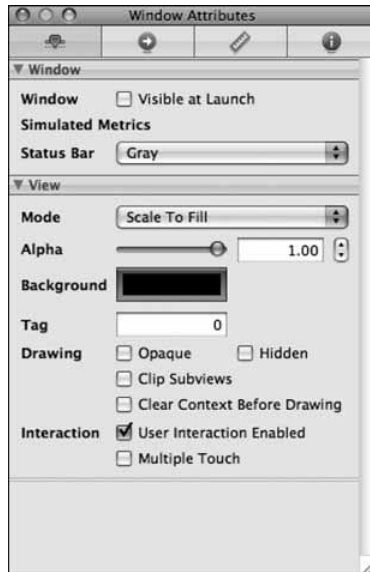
Window Attributes

▼ Window

Window ☐ Visible at Launch

Simulated Metrics

Status Bar Gray

▼ View

Mode Scale To Fill

Alpha 1.00

Background

Tag 0

Drawing ☐ Opaque ☐ Hidden

☐ Clip Subviews

☐ Clear Context Before Drawing

Interaction ☑ User Interaction Enabled

☐ Multiple Touch